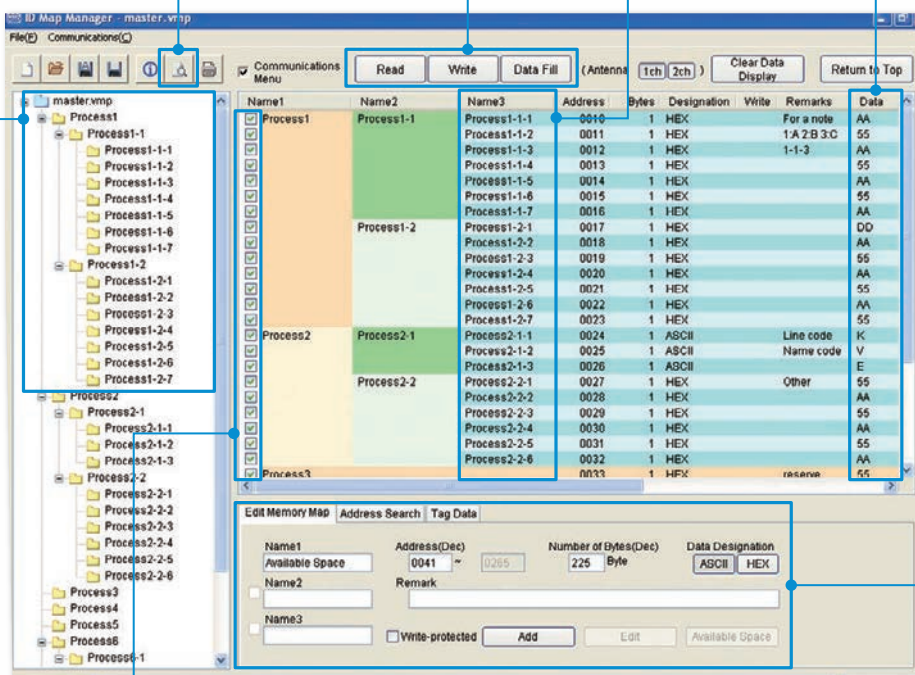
ID Map Manager - master.vmp

File(F) Communications(C)

Communications Menu

Read Write Data Fill (Antenna 1ch 2ch)

Clear Data Display

Return to Top

master.vmp
Process1
Process1-1
Process1-1-1
Process1-1-2
Process1-1-3
Process1-1-4
Process1-1-5
Process1-1-6
Process1-1-7
Process1-2
Process1-2-1
Process1-2-2
Process1-2-3
Process1-2-4
Process1-2-5
Process1-2-6
Process1-2-7
Process2
Process2-1
Process2-1-1
Process2-1-2
Process2-1-3
Process2-2
Process2-2-1
Process2-2-2
Process2-2-3
Process2-2-4
Process2-2-5
Process2-2-6
Process3
Process4
Process5
Process6
Process6-1

| Name1 | Name2 | Name3 | Address | Bytes | Designation | Write | Remarks | Data |
|---|---|---|---|---|---|---|---|---|
| Process1 | Process1-1 | Process1-1-1 | 0010 | 1 | HEX | | For a note | AA |
| | | Process1-1-2 | 0011 | 1 | HEX | | 1:A 2:B 3:C | 55 |
| | | Process1-1-3 | 0012 | 1 | HEX | | 1-1-3 | AA |
| | | Process1-1-4 | 0013 | 1 | HEX | | | 55 |
| | | Process1-1-5 | 0014 | 1 | HEX | | | AA |
| | | Process1-1-6 | 0015 | 1 | HEX | | | 55 |
| | | Process1-1-7 | 0016 | 1 | HEX | | | AA |
| | Process1-2 | Process1-2-1 | 0017 | 1 | HEX | | | DD |
| | | Process1-2-2 | 0018 | 1 | HEX | | | AA |
| | | Process1-2-3 | 0019 | 1 | HEX | | | 55 |
| | | Process1-2-4 | 0020 | 1 | HEX | | | AA |
| | | Process1-2-5 | 0021 | 1 | HEX | | | 55 |
| | | Process1-2-6 | 0022 | 1 | HEX | | | AA |
| | | Process1-2-7 | 0023 | 1 | HEX | | | 55 |
| Process2 | Process2-1 | Process2-1-1 | 0024 | 1 | ASCII | | Line code | K |
| | | Process2-1-2 | 0025 | 1 | ASCII | | Name code | V |
| | | Process2-1-3 | 0026 | 1 | ASCII | | | E |
| | Process2-2 | Process2-2-1 | 0027 | 1 | HEX | | Other | 55 |
| | | Process2-2-2 | 0028 | 1 | HEX | | | AA |
| | | Process2-2-3 | 0029 | 1 | HEX | | | 55 |
| | | Process2-2-4 | 0030 | 1 | HEX | | | AA |
| | | Process2-2-5 | 0031 | 1 | HEX | | | 55 |
| | | Process2-2-6 | 0032 | 1 | HEX | | | AA |
| Process3 | | | 0033 | 1 | HEX | | reserve | 55 |

Edit Memory Map | Address Search | Tag Data

Name1
Available Space
Address(Dec)
0041 ~ 0265
Number of Bytes(Dec)
225 Byte
Data Designation
ASCII HEX
Name2
Remark
Name3
Write-protected
Add
Edit
Available Space